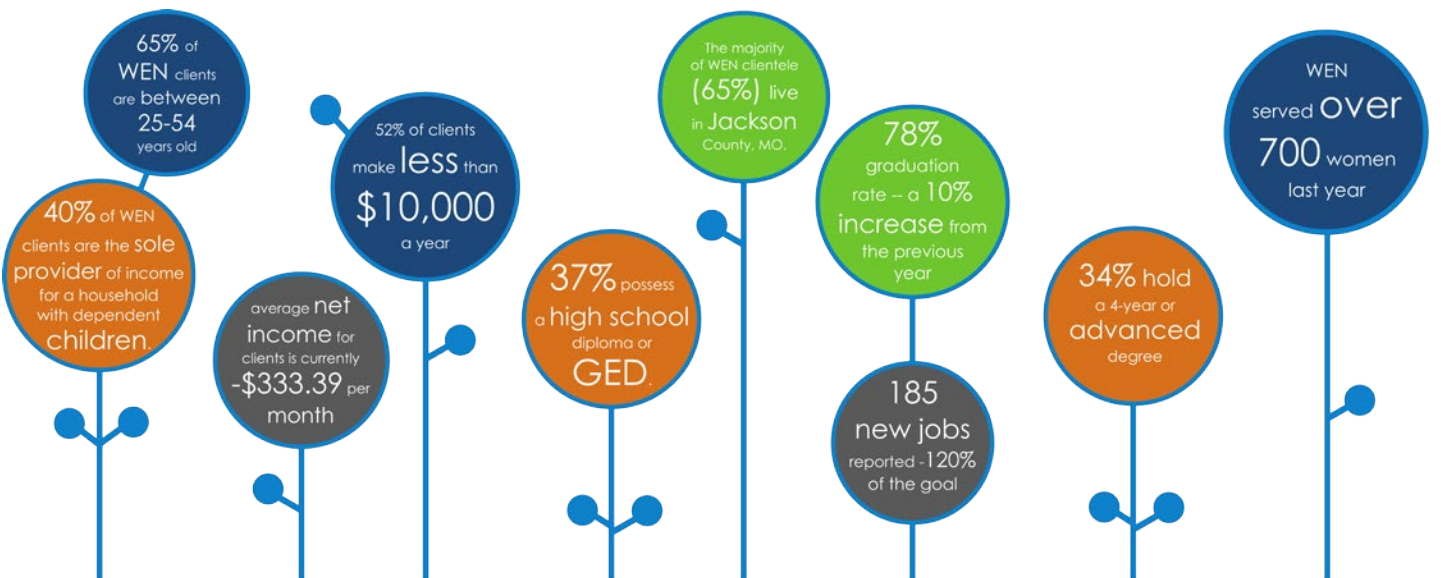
65% of WEN clients are between 25-54 years old

40% of WEN clients are the sole provider of income for a household with dependent children.

average net income for clients is currently -\$333.39 per month

52% of clients make less than \$10,000 a year

37% possess a high school diploma or GED.

The majority of WEN clientele (65%) live in Jackson County, MO.

78% graduation rate -- a 10% increase from the previous year

185 new jobs reported -120% of the goal

34% hold a 4-year or advanced degree

WEN served over 700 women last year